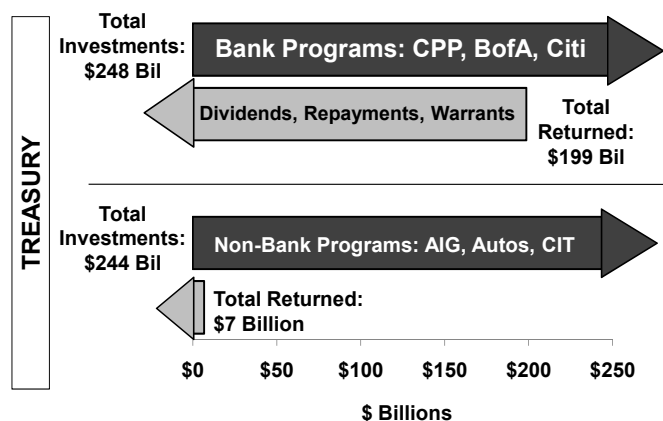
TREASURY

Total Investments: $248 Bil

Bank Programs: CPP, BofA, Citi

Dividends, Repayments, Warrants

Total Returned: $199 Bil

Total Investments: $244 Bil

Non-Bank Programs: AIG, Autos, CIT

Total Returned: $7 Billion

$0 $50 $100 $150 $200 $250

$ Billions